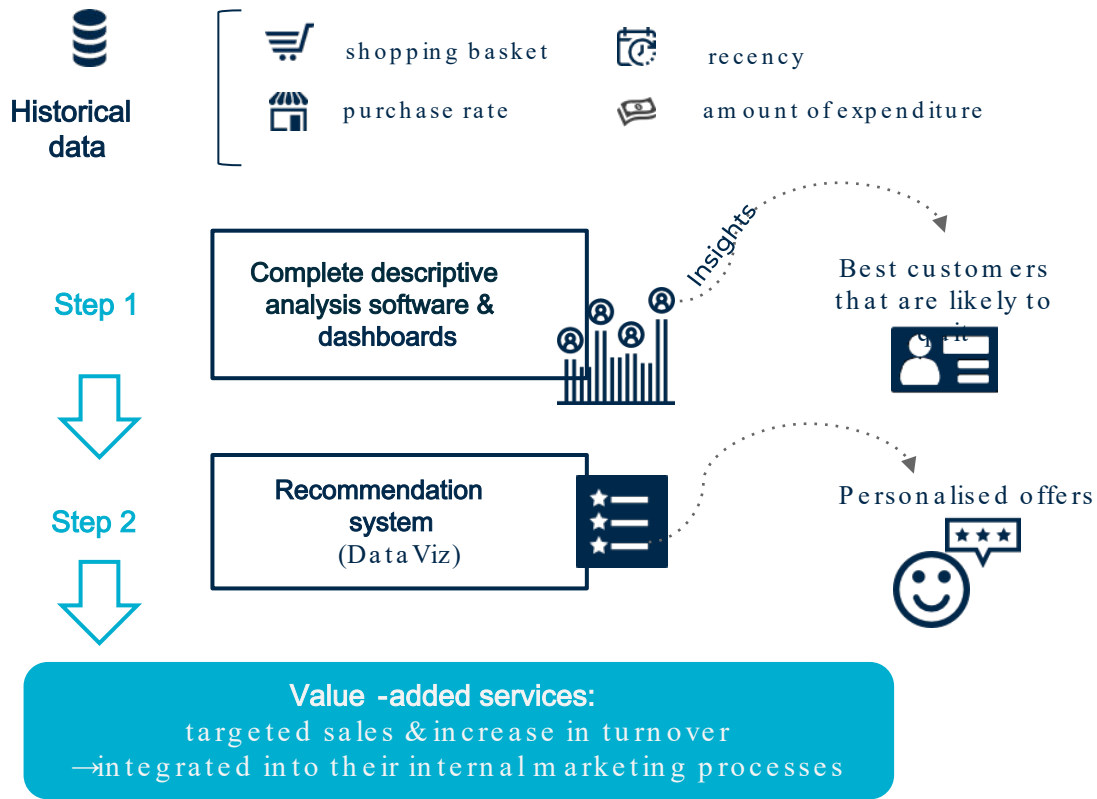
Historical data

shopping basket

recency

purchase rate

amount of expenditure

Step 1

Complete descriptive analysis software & dashboards

Insights

Best customers that are likely to quit

Step 2

Recommendation system
(DataViz)

Personalised offers

Value -added services:
targeted sales & increase in turnover
→integrated into their internal marketing processes